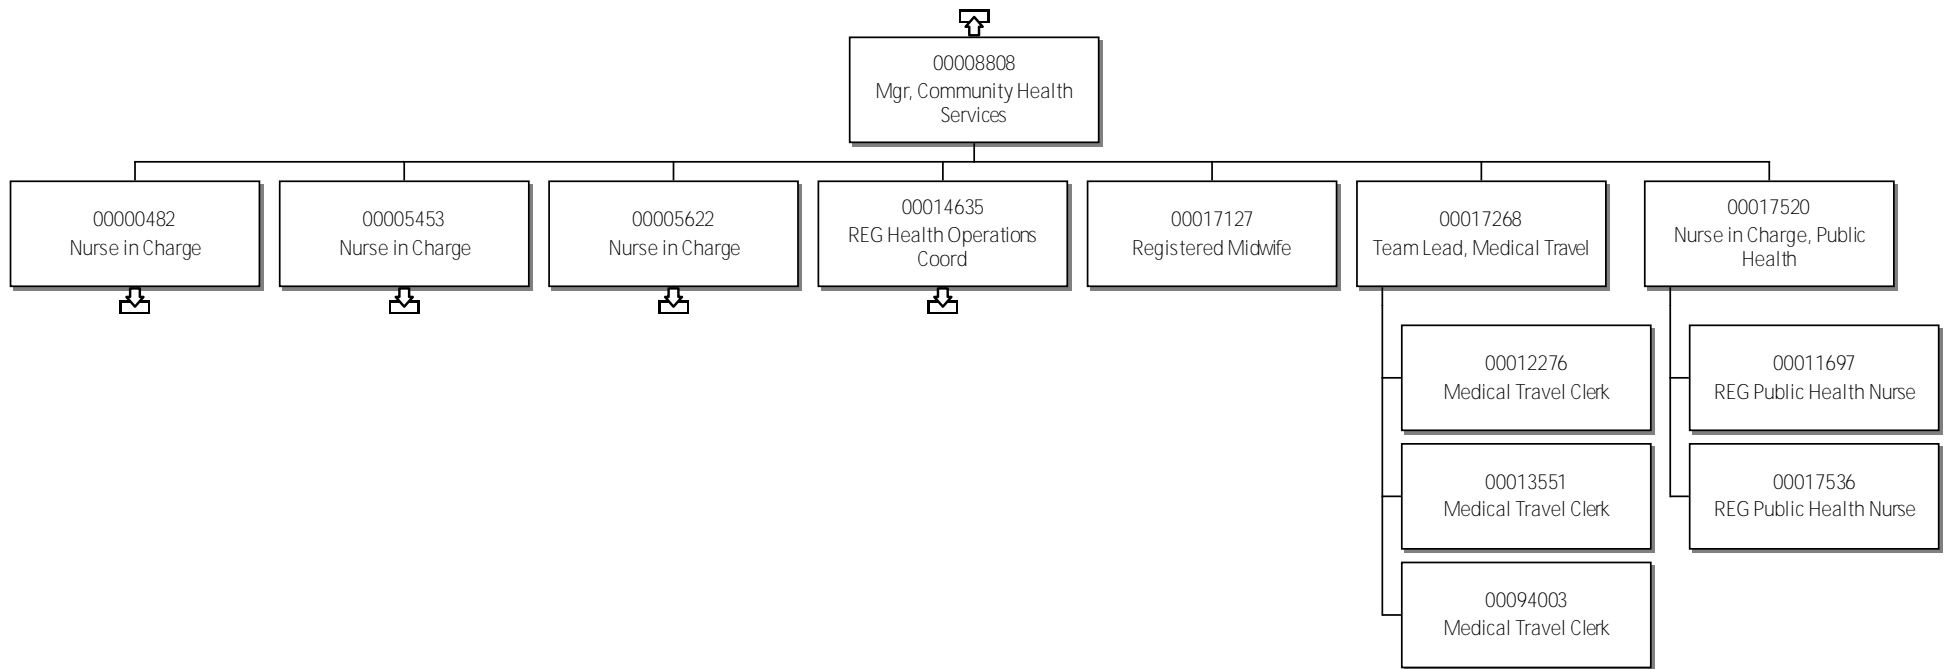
00008808
Mgr, Community Health Services

00000482
Nurse in Charge

00005453
Nurse in Charge

00005622
Nurse in Charge

00014635
REG Health Operations Coord

00017127
Registered Midwife

00017268
Team Lead, Medical Travel

00017520
Nurse in Charge, Public Health

00012276
Medical Travel Clerk

00013551
Medical Travel Clerk

00094003
Medical Travel Clerk

00011697
REG Public Health Nurse

00017536
REG Public Health Nurse